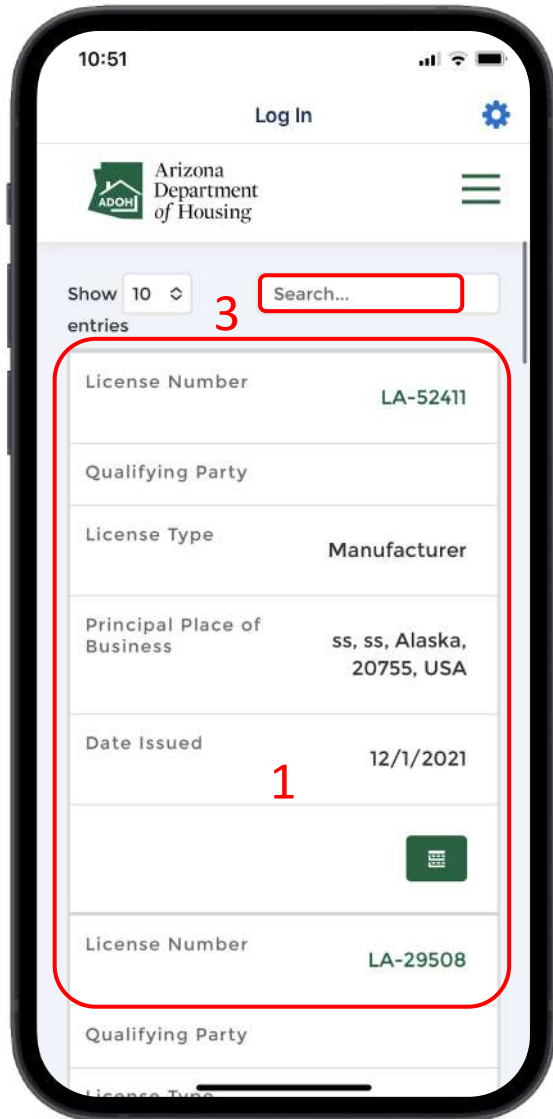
10:51

Log In

ADOH Arizona Department of Housing

Show 10 entries

Search...

3

| | |
|---|---|
| License Number | LA-52411 |
| Qualifying Party | |
| License Type | Manufacturer |
| Principal Place of Business | ss, ss, Alaska, 20755, USA |
| Date Issued | 12/1/2021 |

1

| | |
|---|---|
| License Number | LA-29508 |
| Qualifying Party | |
| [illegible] | |